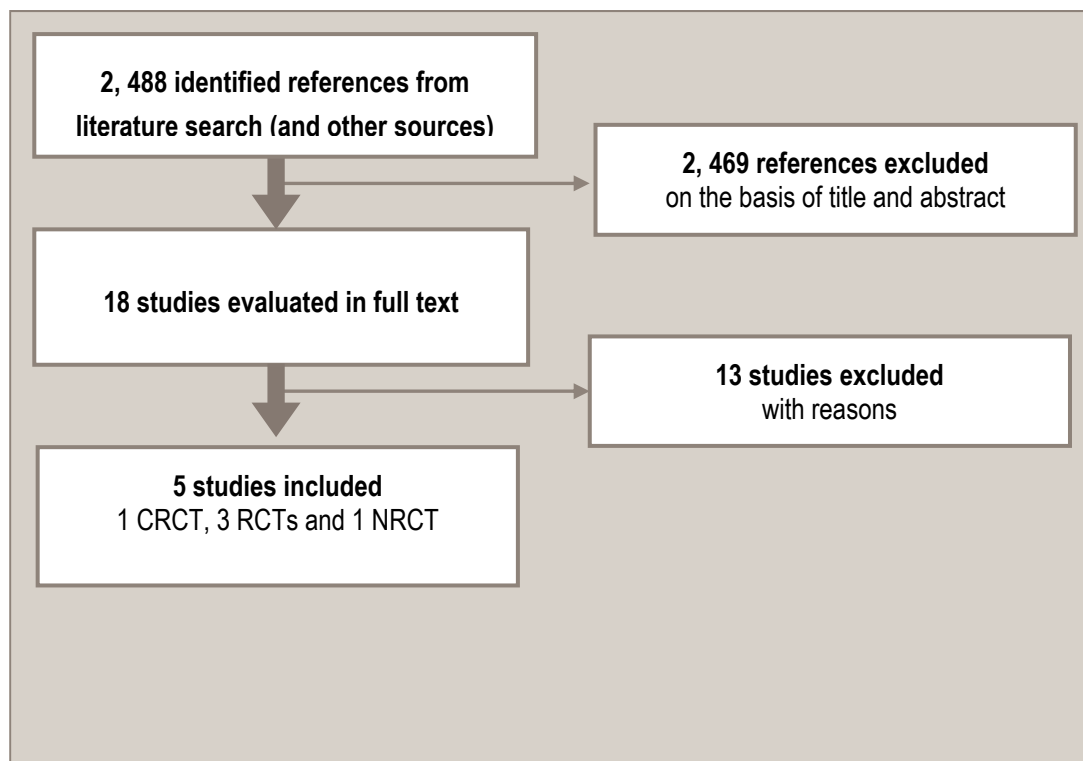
2, 488 identified references from literature search (and other sources)

2, 469 references excluded
on the basis of title and abstract

18 studies evaluated in full text

13 studies excluded
with reasons

5 studies included
1 CRCT, 3 RCTs and 1 NRCT